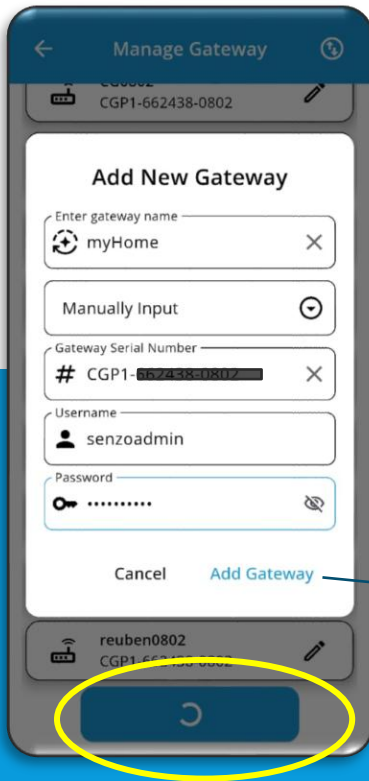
Manage Gateway

CGP1-662438-0802

Add New Gateway

Enter gateway name
myHome

Manually Input

Gateway Serial Number
# CGP1-662438-0802

Username
senzoadmin

Password
••••••••••

Cancel
Add Gateway

reuben0802
CGP1-662438-0802